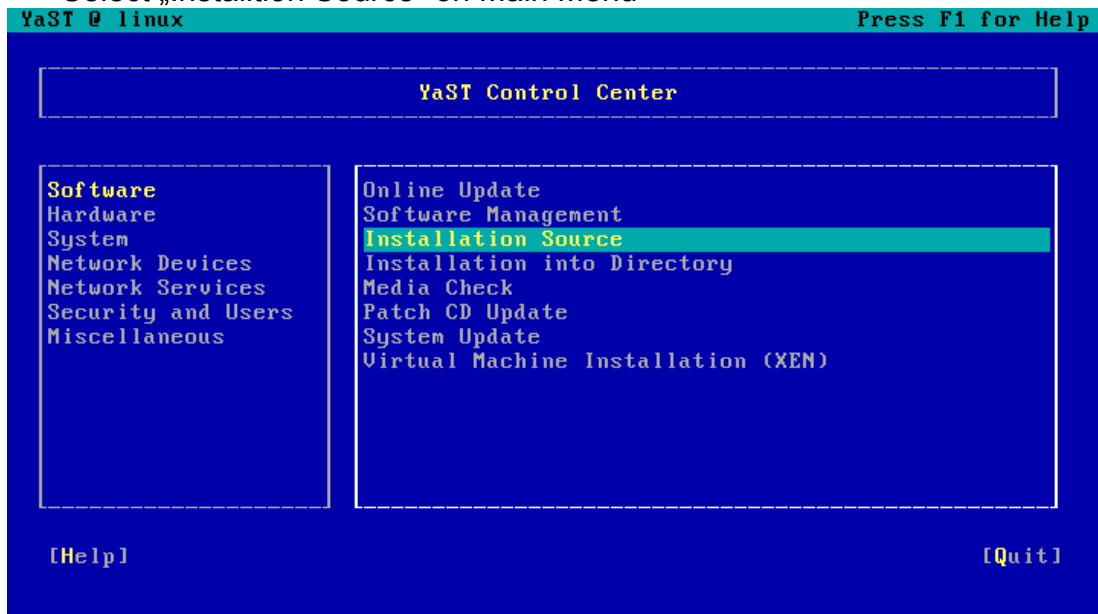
Select „Installation Source" on main menu

YaST @ linux

Press F1 for Help

YaST Control Center

Software
Hardware
System
Network Devices
Network Services
Security and Users
Miscellaneous

Online Update
Software Management
Installation Source
Installation into Directory
Media Check
Patch CD Update
System Update
Virtual Machine Installation (XEN)

[Help]

[Quit]